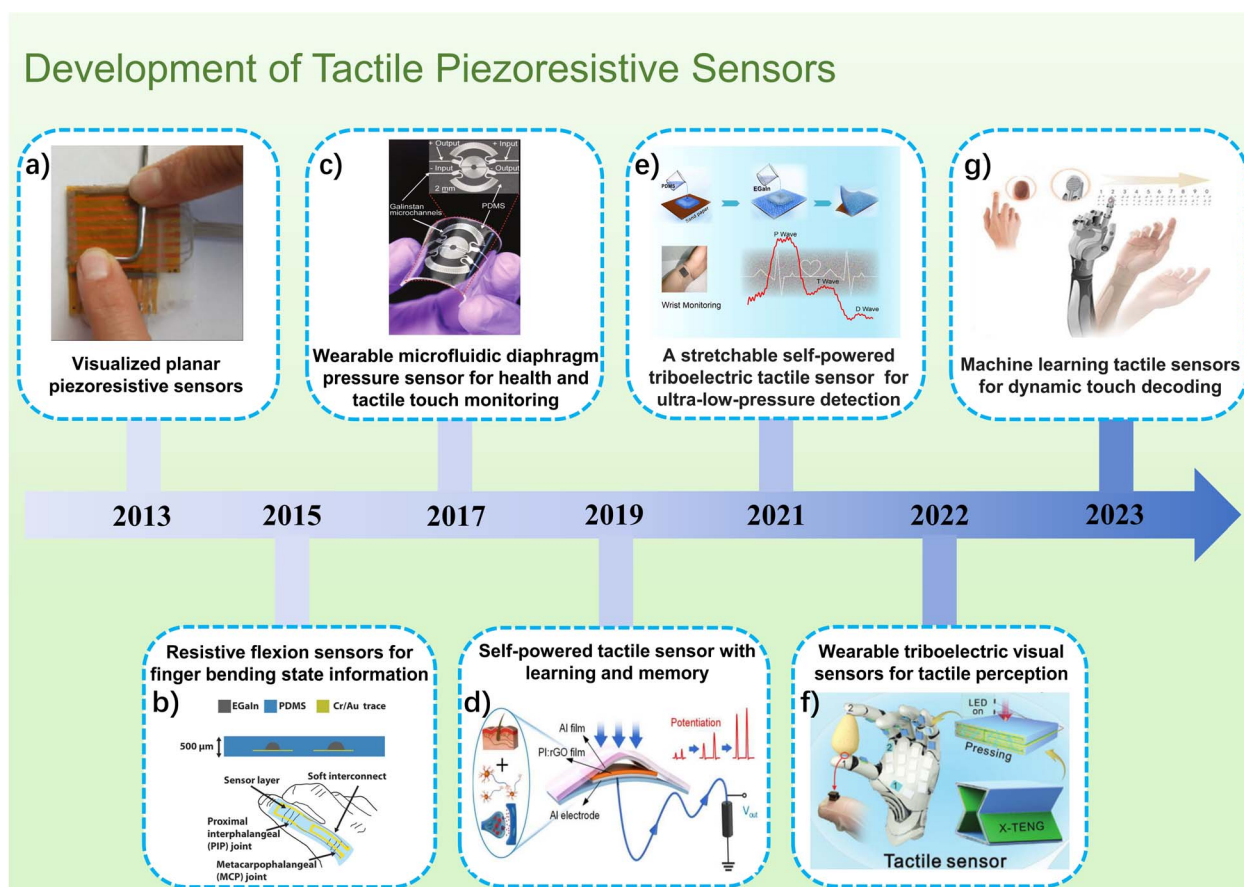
Development of Tactile Piezoresistive Sensors

a)

Visualized planar piezoresistive sensors

c)

+ Output - Input + Input - Output

2 mm

Galinstan microchannels

PDMS

Wearable microfluidic diaphragm pressure sensor for health and tactile touch monitoring

e)

PDMS

Sand paper

EGaIn

Wrist Monitoring

P Wave

T Wave

D Wave

A stretchable self-powered triboelectric tactile sensor for ultra-low-pressure detection

g)

1 2 3 4 5 6 7 8 9 0

Machine learning tactile sensors for dynamic touch decoding

2013

2015

2017

2019

2021

2022

2023

Resistive flexion sensors for finger bending state information

b)

EGaIn PDMS Cr/Au trace

500 μm

Sensor layer

Soft interconnect

Proximal interphalangeal (PIP) joint

Metacarpophalangeal (MCP) joint

Self-powered tactile sensor with learning and memory

d)

Al film

PI:rGO film

Al electrode

Potentiation

$V_{out}$

Wearable triboelectric visual sensors for tactile perception

f)

LED on

Pressing

X-TENG

Tactile sensor